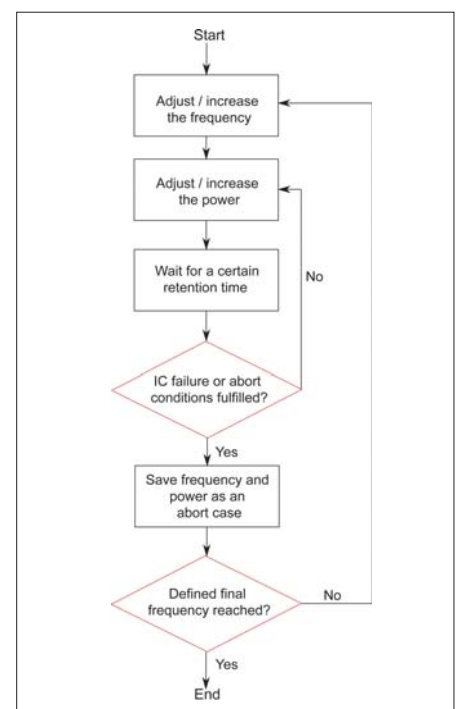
Start

Adjust / increase the frequency

Adjust / increase the power

Wait for a certain retention time

No

IC failure or abort conditions fulfilled?

Yes

Save frequency and power as an abort case

Defined final frequency reached?

No

Yes

End